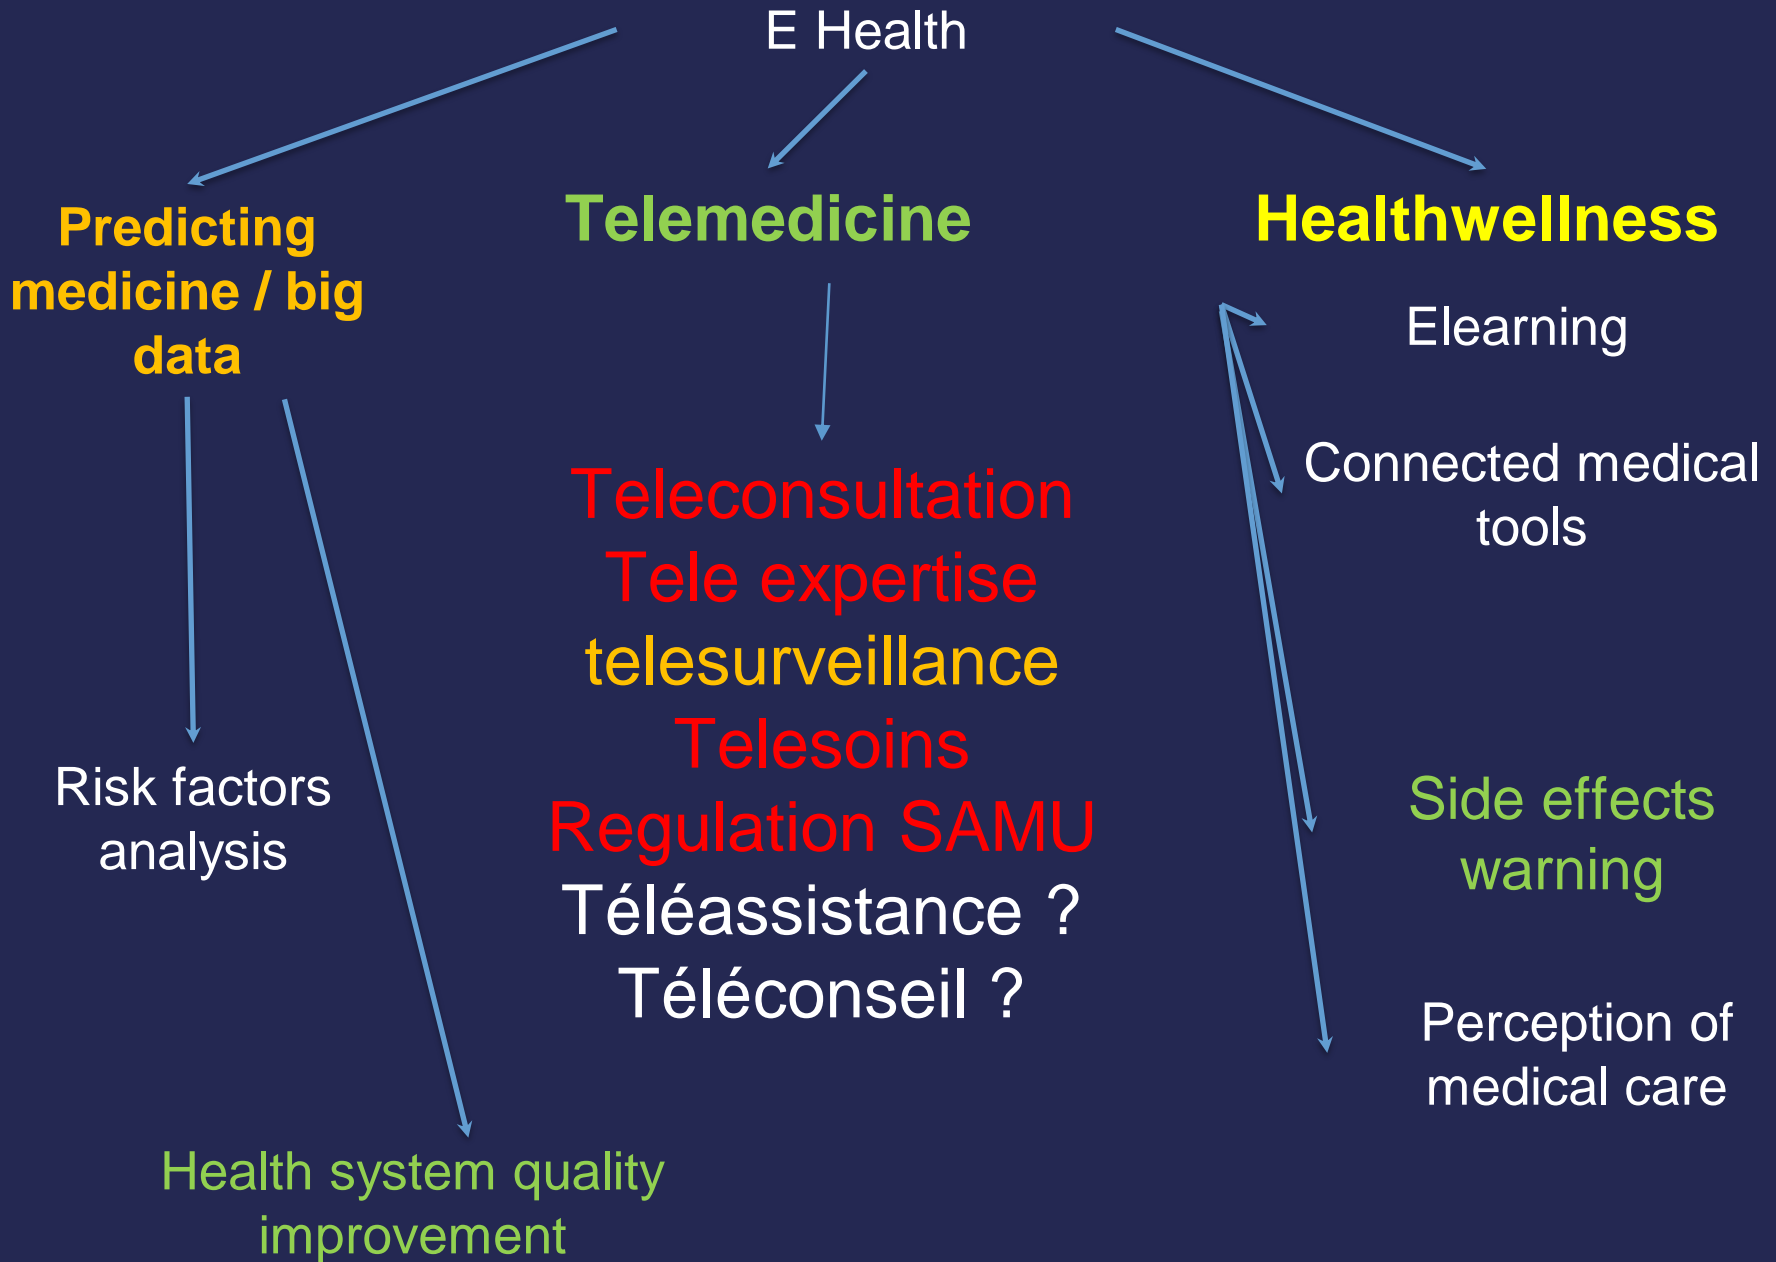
E Health

Predicting medicine / big data

Telemedicine

Healthwellness

Elearning

Connected medical tools

Teleconsultation
Tele expertise
telesurveillance
Telesoins
Regulation SAMU
Téléassistance ?
Téléconseil ?

Risk factors analysis

Side effects warning

Perception of medical care

Health system quality improvement